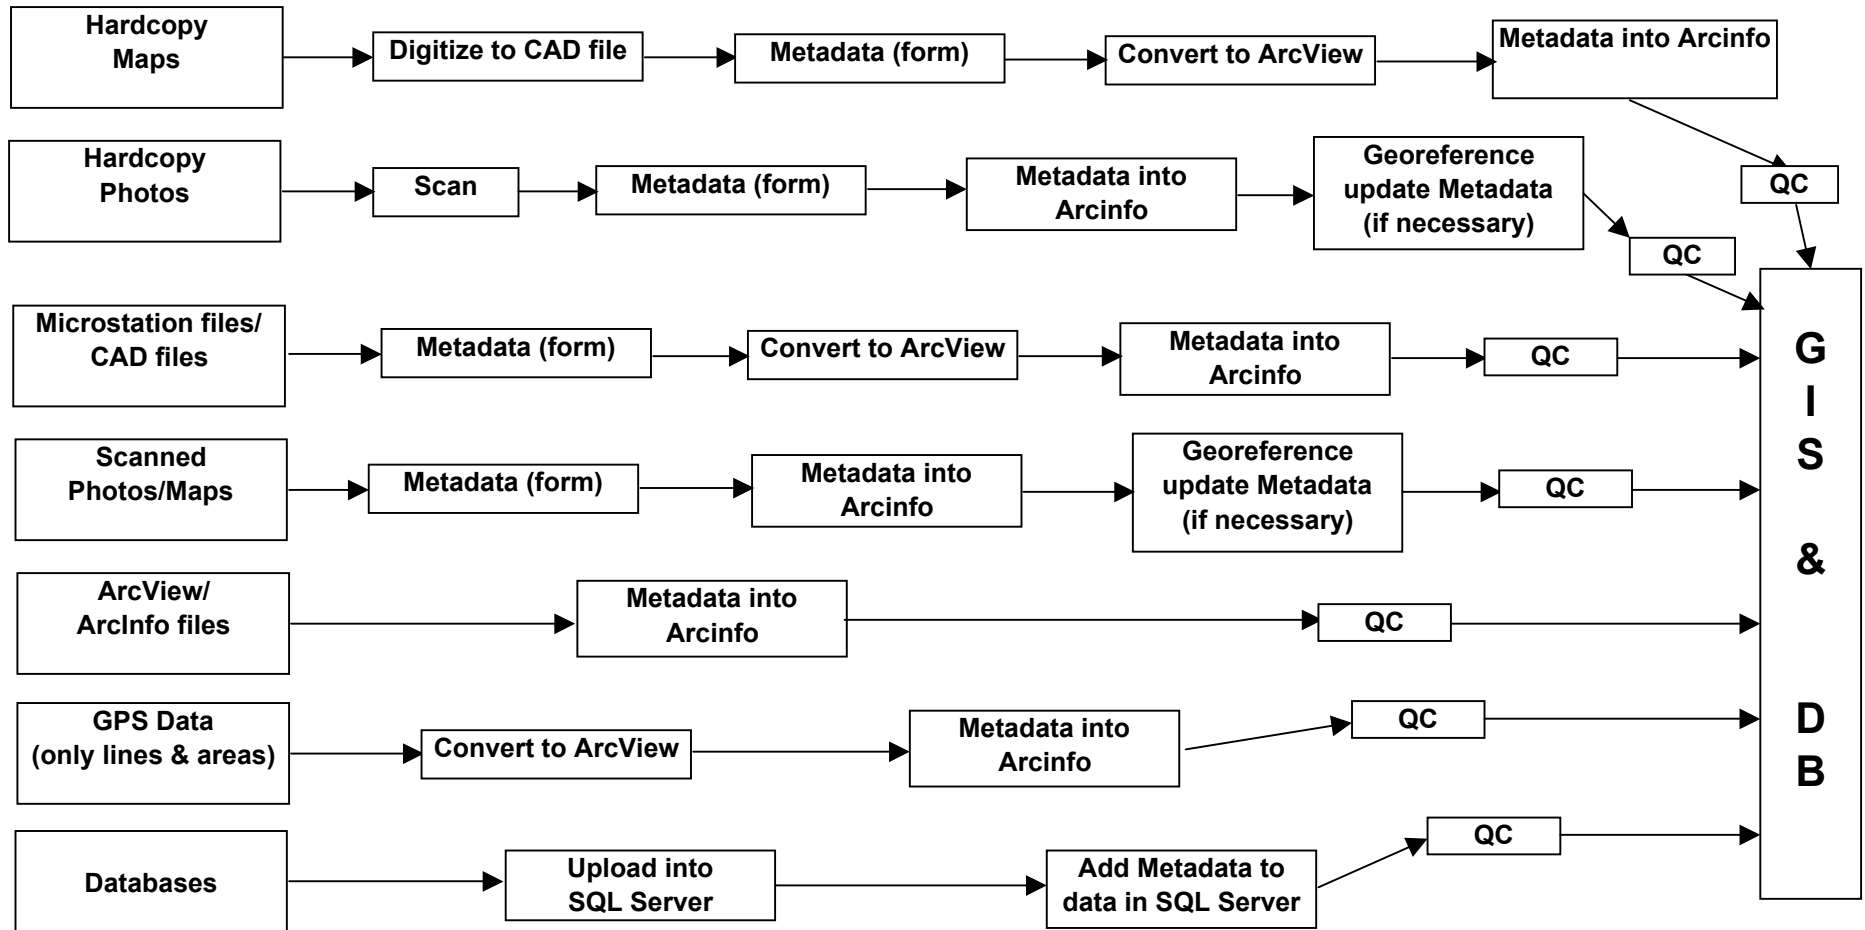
Hardcopy Maps

Digitize to CAD file

Metadata (form)

Convert to ArcView

Metadata into Arcinfo

QC

Hardcopy Photos

Scan

Metadata (form)

Metadata into Arcinfo

Georeference update Metadata (if necessary)

QC

Microstation files/ CAD files

Metadata (form)

Convert to ArcView

Metadata into Arcinfo

QC

Scanned Photos/Maps

Metadata (form)

Metadata into Arcinfo

Georeference update Metadata (if necessary)

QC

ArcView/ ArcInfo files

Metadata into Arcinfo

QC

GPS Data (only lines & areas)

Convert to ArcView

Metadata into Arcinfo

QC

Databases

Upload into SQL Server

Add Metadata to data in SQL Server

QC

G I S & D B